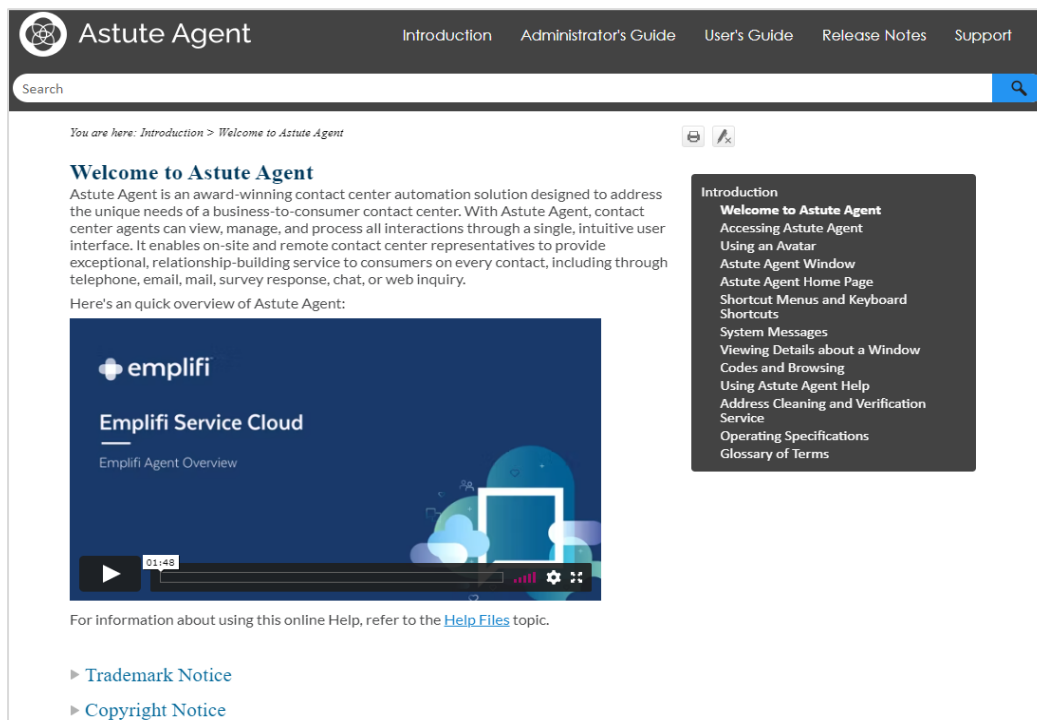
Astute Agent

Introduction Administrator's Guide User's Guide Release Notes Support

Search

You are here: Introduction > Welcome to Astute Agent

Welcome to Astute Agent

Astute Agent is an award-winning contact center automation solution designed to address the unique needs of a business-to-consumer contact center. With Astute Agent, contact center agents can view, manage, and process all interactions through a single, intuitive user interface. It enables on-site and remote contact center representatives to provide exceptional, relationship-building service to consumers on every contact, including through telephone, email, mail, survey response, chat, or web inquiry.

Here's an quick overview of Astute Agent:

emplifi

Emplifi Service Cloud

Emplifi Agent Overview

01:48

For information about using this online Help, refer to the Help Files topic.

▸ Trademark Notice

▸ Copyright Notice

Introduction
Welcome to Astute Agent
Accessing Astute Agent
Using an Avatar
Astute Agent Window
Astute Agent Home Page
Shortcut Menus and Keyboard Shortcuts
System Messages
Viewing Details about a Window
Codes and Browsing
Using Astute Agent Help
Address Cleaning and Verification Service
Operating Specifications
Glossary of Terms